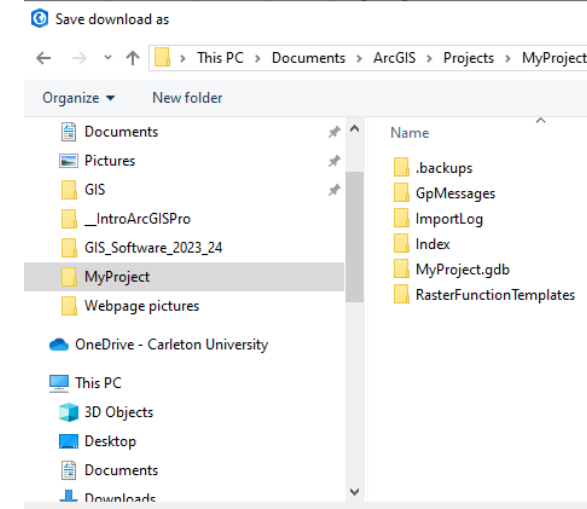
Save download as

This PC › Documents › ArcGIS › Projects › MyProject

Organize ▾ New folder

Documents
Pictures
GIS
__IntroArcGISPro
GIS_Software_2023_24
MyProject
Webpage pictures
OneDrive - Carleton University
This PC
3D Objects
Desktop
Documents
Downloads

Name
.backups
GpMessages
ImportLog
Index
MyProject.gdb
RasterFunctionTemplates